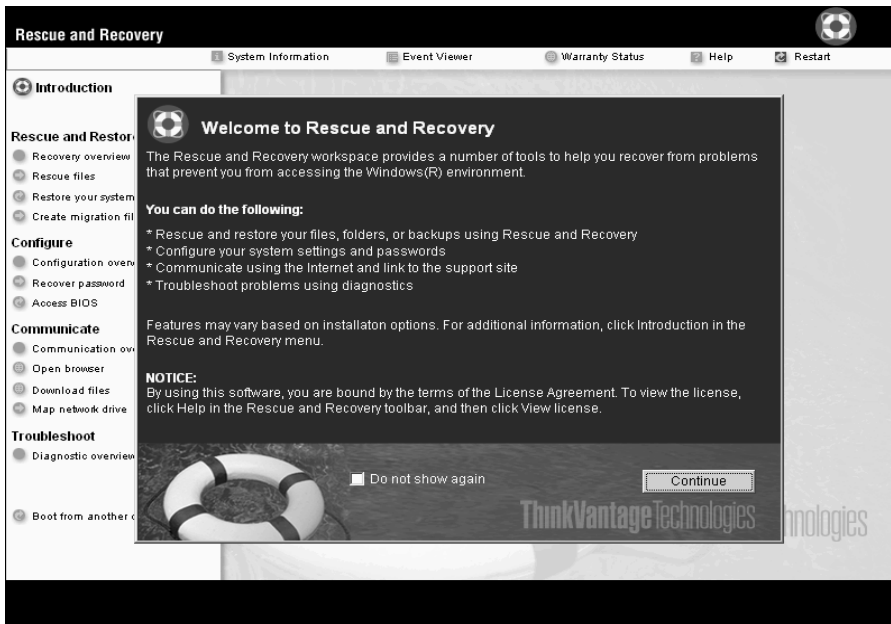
Rescue and Recovery

System Information
Event Viewer
Warranty Status
Help
Restart

Introduction

Rescue and Restor
Recovery overview
Rescue files
Restore your system
Create migration fil

Configure
Configuration overv
Recover password
Access BIOS

Communicate
Communication ov
Open browser
Download files
Map network drive

Troubleshoot
Diagnostic overview

Boot from another

Welcome to Rescue and Recovery

The Rescue and Recovery workspace provides a number of tools to help you recover from problems that prevent you from accessing the Windows(R) environment.

You can do the following:

* Rescue and restore your files, folders, or backups using Rescue and Recovery
* Configure your system settings and passwords
* Communicate using the Internet and link to the support site
* Troubleshoot problems using diagnostics

Features may vary based on installaton options. For additional information, click Introduction in the Rescue and Recovery menu.

NOTICE:
By using this software, you are bound by the terms of the License Agreement. To view the license, click Help in the Rescue and Recovery toolbar, and then click View license.

Do not show again

Continue

ThinkVantage Technologies

nologies